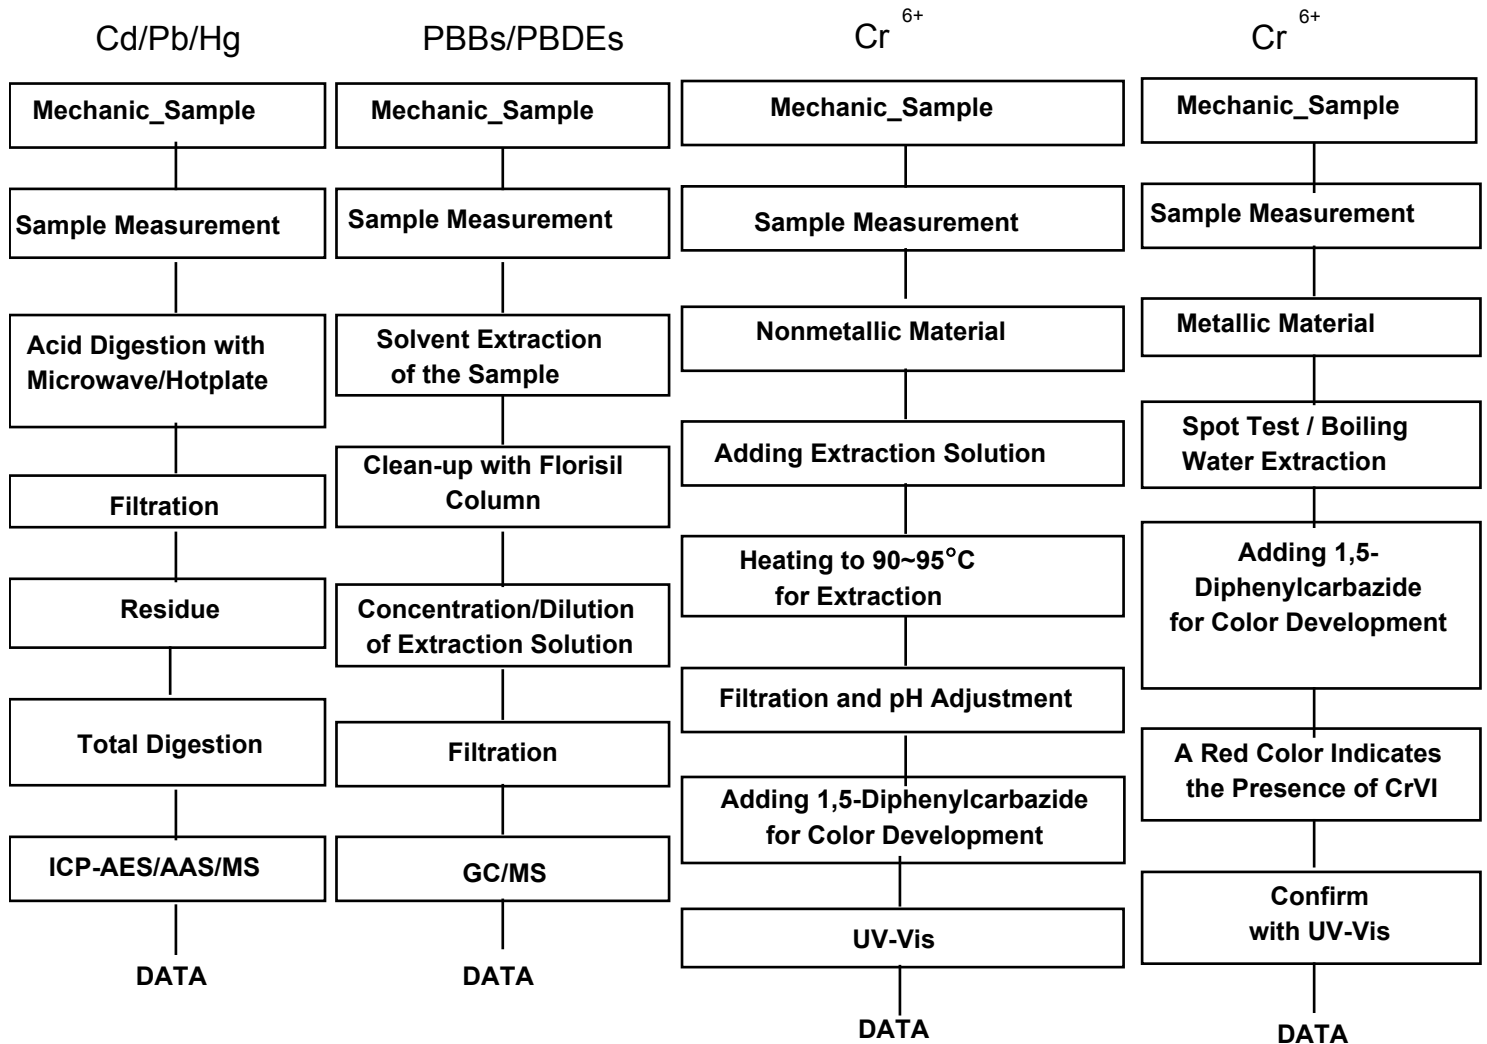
Cd/Pb/Hg

Mechanic_Sample

Sample Measurement

Acid Digestion with Microwave/Hotplate

Filtration

Residue

Total Digestion

ICP-AES/AAS/MS

DATA

PBBs/PBDEs

Mechanic_Sample

Sample Measurement

Solvent Extraction of the Sample

Clean-up with Florisil Column

Concentration/Dilution of Extraction Solution

Filtration

GC/MS

DATA

$Cr^{6+}$

Mechanic_Sample

Sample Measurement

Nonmetallic Material

Adding Extraction Solution

Heating to 90~95°C for Extraction

Filtration and pH Adjustment

Adding 1,5-Diphenylcarbazide for Color Development

UV-Vis

DATA

$Cr^{6+}$

Mechanic_Sample

Sample Measurement

Metallic Material

Spot Test / Boiling Water Extraction

Adding 1,5-Diphenylcarbazide for Color Development

A Red Color Indicates the Presence of CrVI

Confirm with UV-Vis

DATA